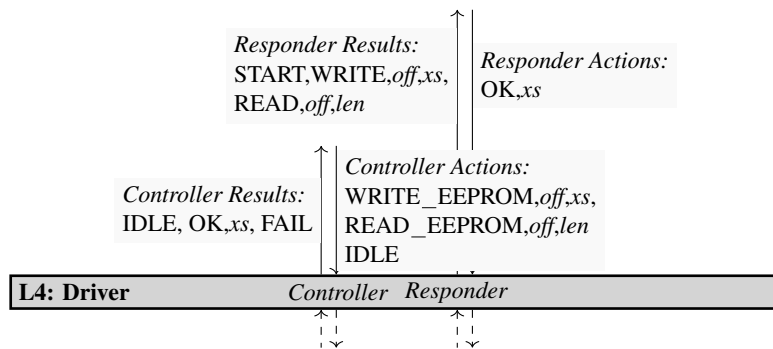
Responder Results:
START,WRITE,off,xs,
READ,off,len

Responder Actions:
OK,xs

Controller Results:
IDLE, OK,xs, FAIL

Controller Actions:
WRITE_EEPROM,off,xs,
READ_EEPROM,off,len
IDLE

L4: Driver Controller Responder